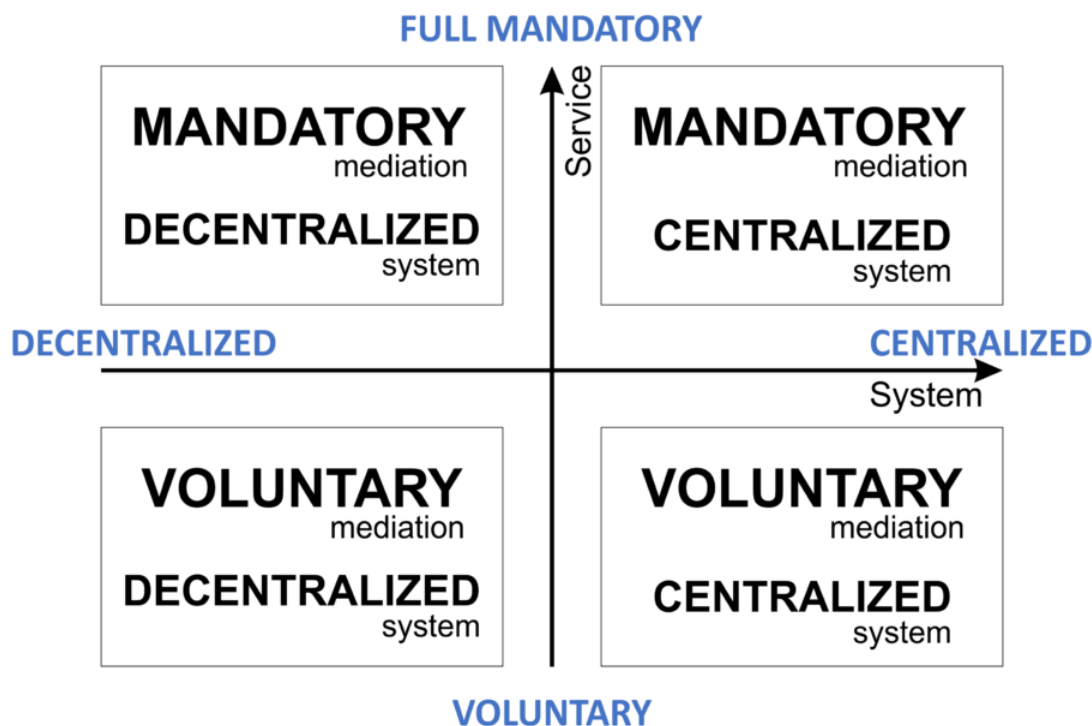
FULL MANDATORY

MANDATORY mediation
DECENTRALIZED system

Service

MANDATORY mediation
CENTRALIZED system

DECENTRALIZED

CENTRALIZED

System

VOLUNTARY mediation
DECENTRALIZED system

VOLUNTARY mediation
CENTRALIZED system

VOLUNTARY